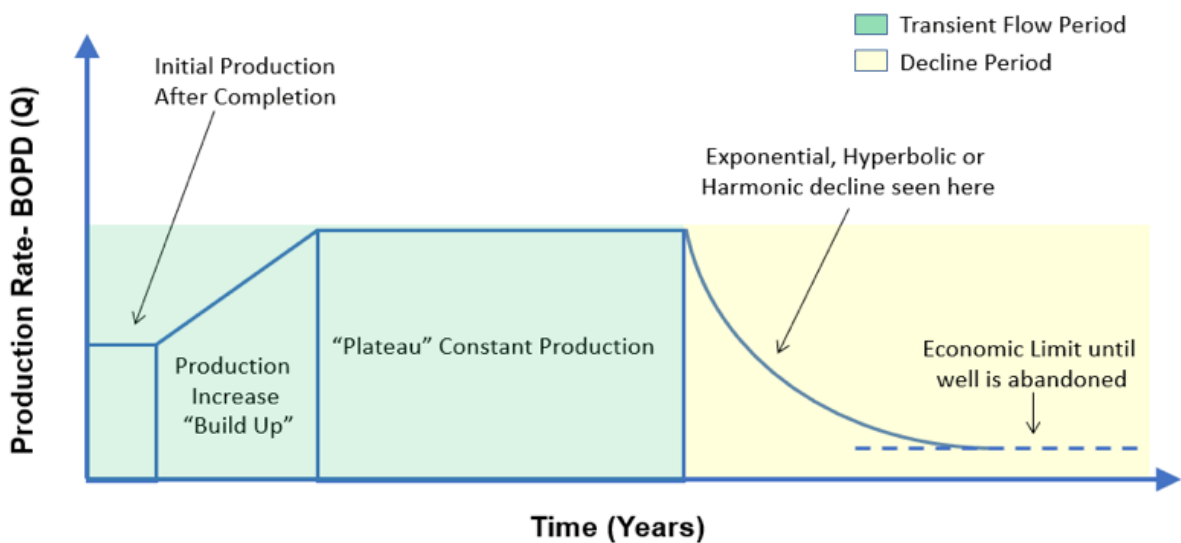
Transient Flow Period
Decline Period

Production Rate- BOPD (Q)

Initial Production After Completion

Exponential, Hyperbolic or Harmonic decline seen here

Production Increase "Build Up"

"Plateau" Constant Production

Economic Limit until well is abandoned

Time (Years)